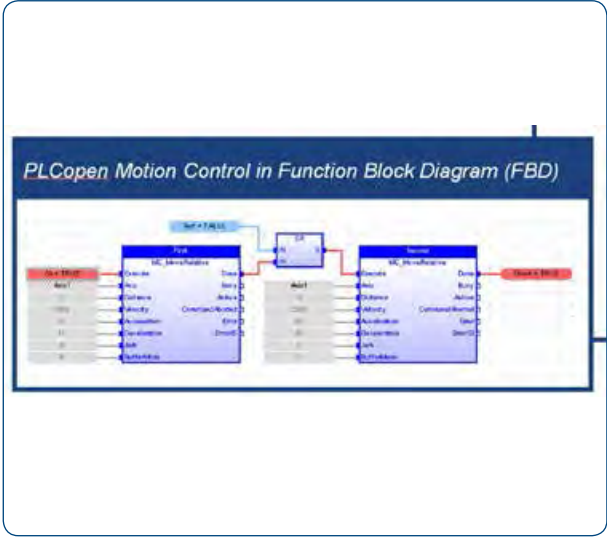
PLCopen Motion Control in Function Block Diagram (FBD)

Go = TRUE
Axis1
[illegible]
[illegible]
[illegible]
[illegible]
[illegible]
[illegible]

First
MC_MoveRelative
Execute
Axis
Distance
Velocity
Acceleration
Deceleration
Jerk
BufferMode
Done
Busy
Active
CommandAborted
Error
ErrorID

Set = FALSE

OR

Axis1
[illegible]
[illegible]
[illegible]
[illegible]
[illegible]
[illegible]

Second
MC_MoveRelative
Execute
Axis
Distance
Velocity
Acceleration
Deceleration
Jerk
BufferMode
Done
Busy
Active
CommandAborted
Error
ErrorID

Done = TRUE